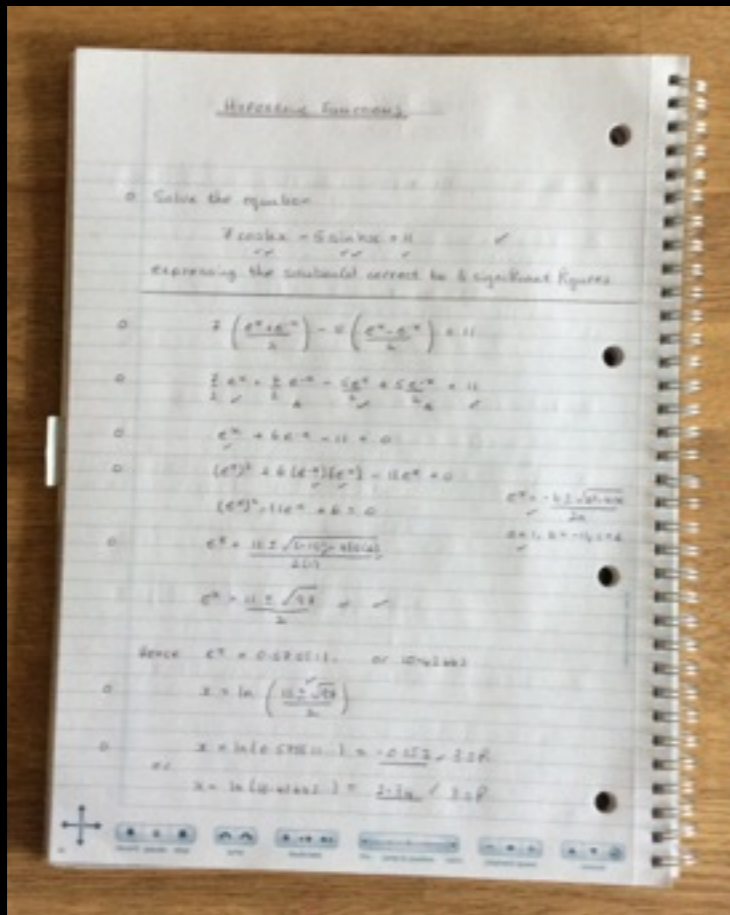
Hyperbolic Functions

Solve the equation

$7\cosh x - 5\sinh x = 11$

expressing the solution(s) correct to 3 significant figures

$7\left(\frac{e^x+e^{-x}}{2}\right) - 5\left(\frac{e^x-e^{-x}}{2}\right) = 11$

$\frac{7}{2}e^x + \frac{7}{2}e^{-x} - \frac{5}{2}e^x + \frac{5}{2}e^{-x} = 11$

$e^x + 6e^{-x} - 11 = 0$

$(e^x)^2 + 6(e^x)(e^{-x}) - 11e^x = 0$

$(e^x)^2 - 11e^x + 6 = 0$

$e^x = \frac{-b \pm \sqrt{b^2-4ac}}{2a}$

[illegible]

$e^x = \frac{11 \pm \sqrt{(-11)^2 - 4(1)(6)}}{2(1)}$

$e^x = \frac{11 \pm \sqrt{97}}{2}$

Hence $e^x = 0.5756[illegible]$ or $10.42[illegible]$

$x = \ln\left(\frac{11 \pm \sqrt{97}}{2}\right)$

$x = \ln(0.5756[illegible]) = -0.552$ 3 s.f.

or

$x = \ln(10.4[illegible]) = 2.34$ 3 s.f.